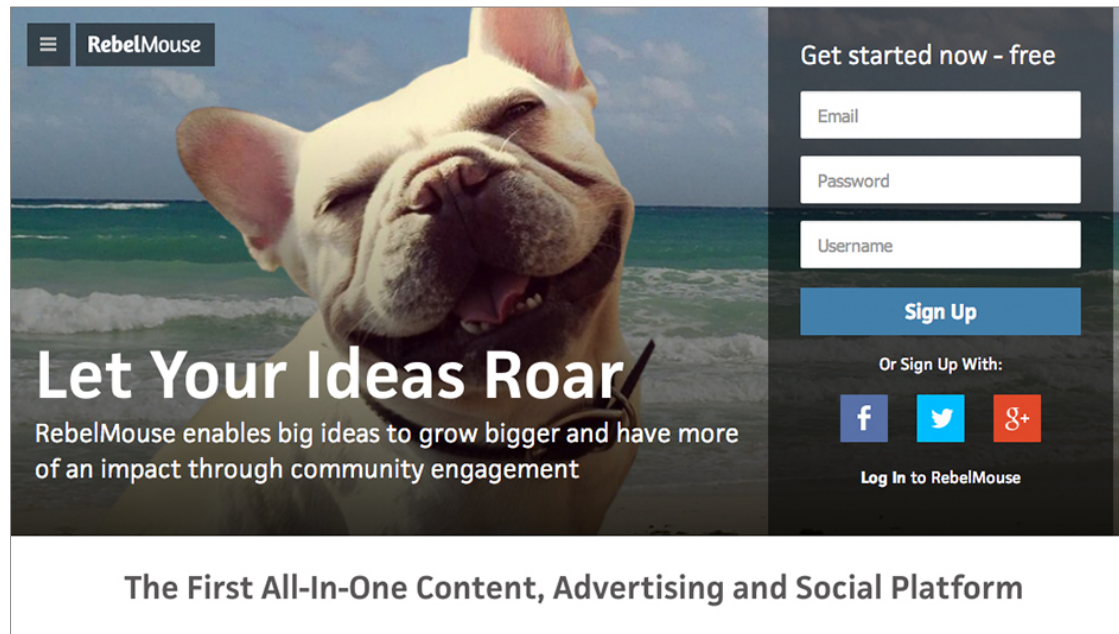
RebelMouse

Get started now - free

Email

Password

Username

Sign Up

Or Sign Up With:

f

g+

Log In to RebelMouse

Let Your Ideas Roar

RebelMouse enables big ideas to grow bigger and have more of an impact through community engagement

The First All-In-One Content, Advertising and Social Platform